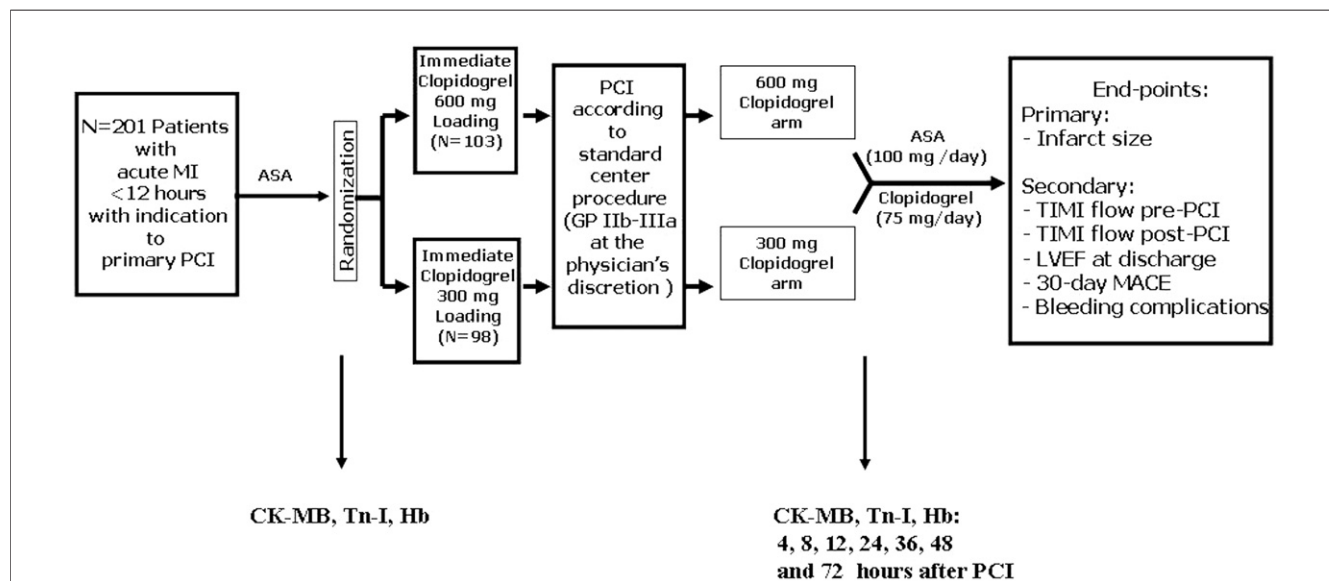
N=201 Patients with acute MI <12 hours with indication to primary PCI

ASA

Randomization

Immediate Clopidogrel 600 mg Loading (N=103)

Immediate Clopidogrel 300 mg Loading (N=98)

PCI according to standard center procedure (GP IIb-IIIa at the physician's discretion )

600 mg Clopidogrel arm

300 mg Clopidogrel arm

ASA (100 mg /day)

Clopidogrel (75 mg/day)

End-points:
Primary:
- Infarct size

Secondary:
- TIMI flow pre-PCI
- TIMI flow post-PCI
- LVEF at discharge
- 30-day MACE
- Bleeding complications

CK-MB, Tn-I, Hb

CK-MB, Tn-I, Hb:
4, 8, 12, 24, 36, 48 and 72 hours after PCI